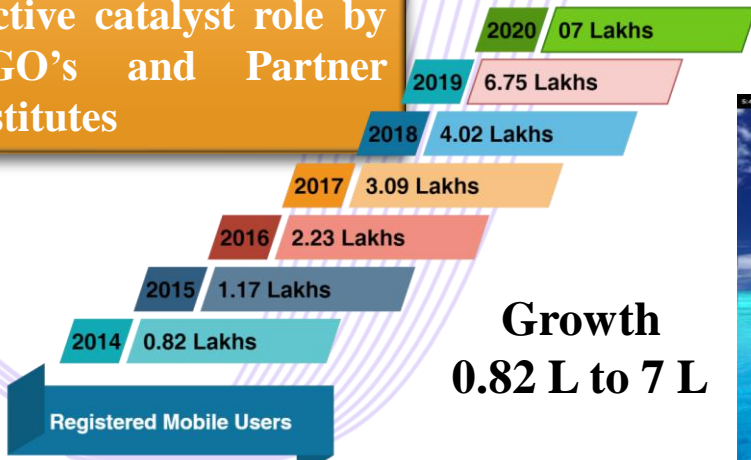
ctive catalyst role by
GO's and Partner
stitutes

2020 07 Lakhs
2019 6.75 Lakhs
2018 4.02 Lakhs
2017 3.09 Lakhs
2016 2.23 Lakhs
2015 1.17 Lakhs
2014 0.82 Lakhs

Registered Mobile Users

Growth
0.82 L to 7 L